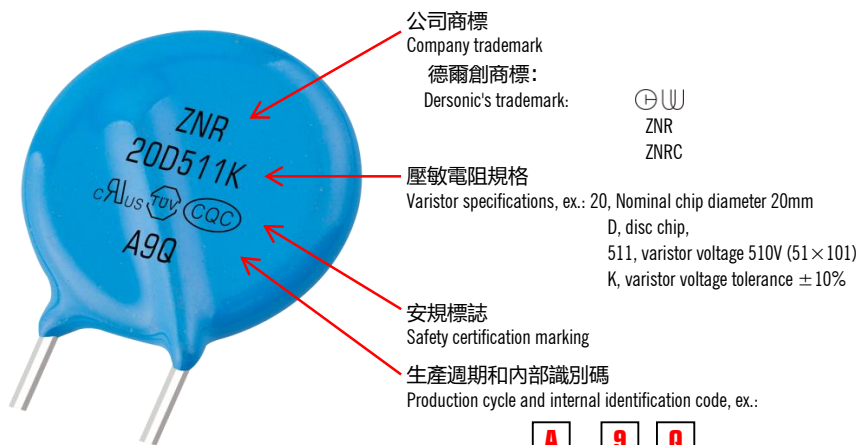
ZNR
20D511K
c Us TÜV CQC
A9Q

公司商標
Company trademark

德爾創商標:
Dersonic's trademark:

ZNR
ZNRC

壓敏電阻規格
Varistor specifications, ex.: 20, Nominal chip diameter 20mm
D, disc chip,
511, varistor voltage 510V (51×101)
K, varistor voltage tolerance ±10%

安規標誌
Safety certification marking

生產週期和內部識別碼
Production cycle and internal identification code, ex.:

A 9 Q